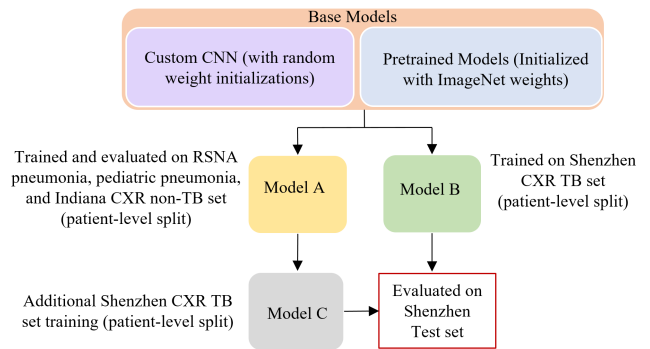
Base Models

Custom CNN (with random weight initializations)

Pretrained Models (Initialized with ImageNet weights)

Trained and evaluated on RSNA pneumonia, pediatric pneumonia, and Indiana CXR non-TB set (patient-level split)

Model A

Model B

Trained on Shenzhen CXR TB set (patient-level split)

Additional Shenzhen CXR TB set training (patient-level split)

Model C

Evaluated on Shenzhen Test set